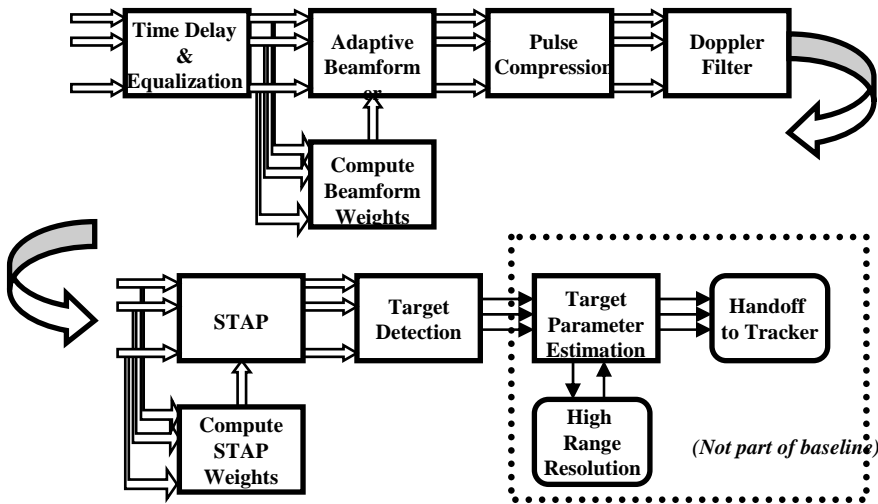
Time Delay & Equalization

Adaptive Beamformer

Pulse Compression

Doppler Filter

Compute Beamform Weights

STAP

Target Detection

Target Parameter Estimation

Handoff to Tracker

Compute STAP Weights

High Range Resolution

(Not part of baseline)